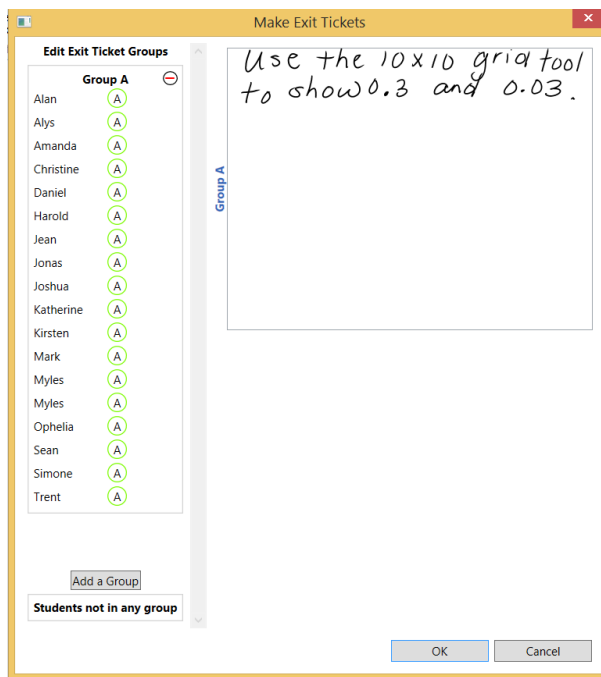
Make Exit Tickets

Edit Exit Ticket Groups

Group A

| Alan | A |
|---|---|
| Alys | A |
| Amanda | A |
| Christine | A |
| Daniel | A |
| Harold | A |
| Jean | A |
| Jonas | A |
| Joshua | A |
| Katherine | A |
| Kirsten | A |
| Mark | A |
| Myles | A |
| Myles | A |
| Ophelia | A |
| Sean | A |
| Simone | A |
| Trent | A |

Add a Group

Students not in any group

Group A

Use the 10x10 grid tool to show 0.3 and 0.03.

OK

Cancel